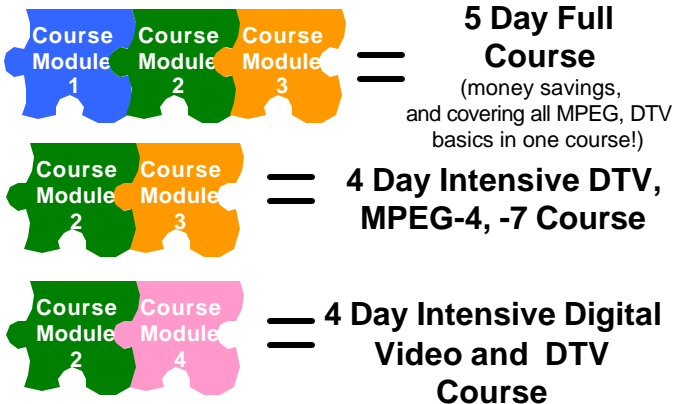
Course Module 1

Course Module 2

Course Module 3

5 Day Full Course

(money savings, and covering all MPEG, DTV basics in one course!)

Course Module 2

Course Module 3

4 Day Intensive DTV, MPEG-4, -7 Course

Course Module 2

Course Module 4

4 Day Intensive Digital Video and DTV Course